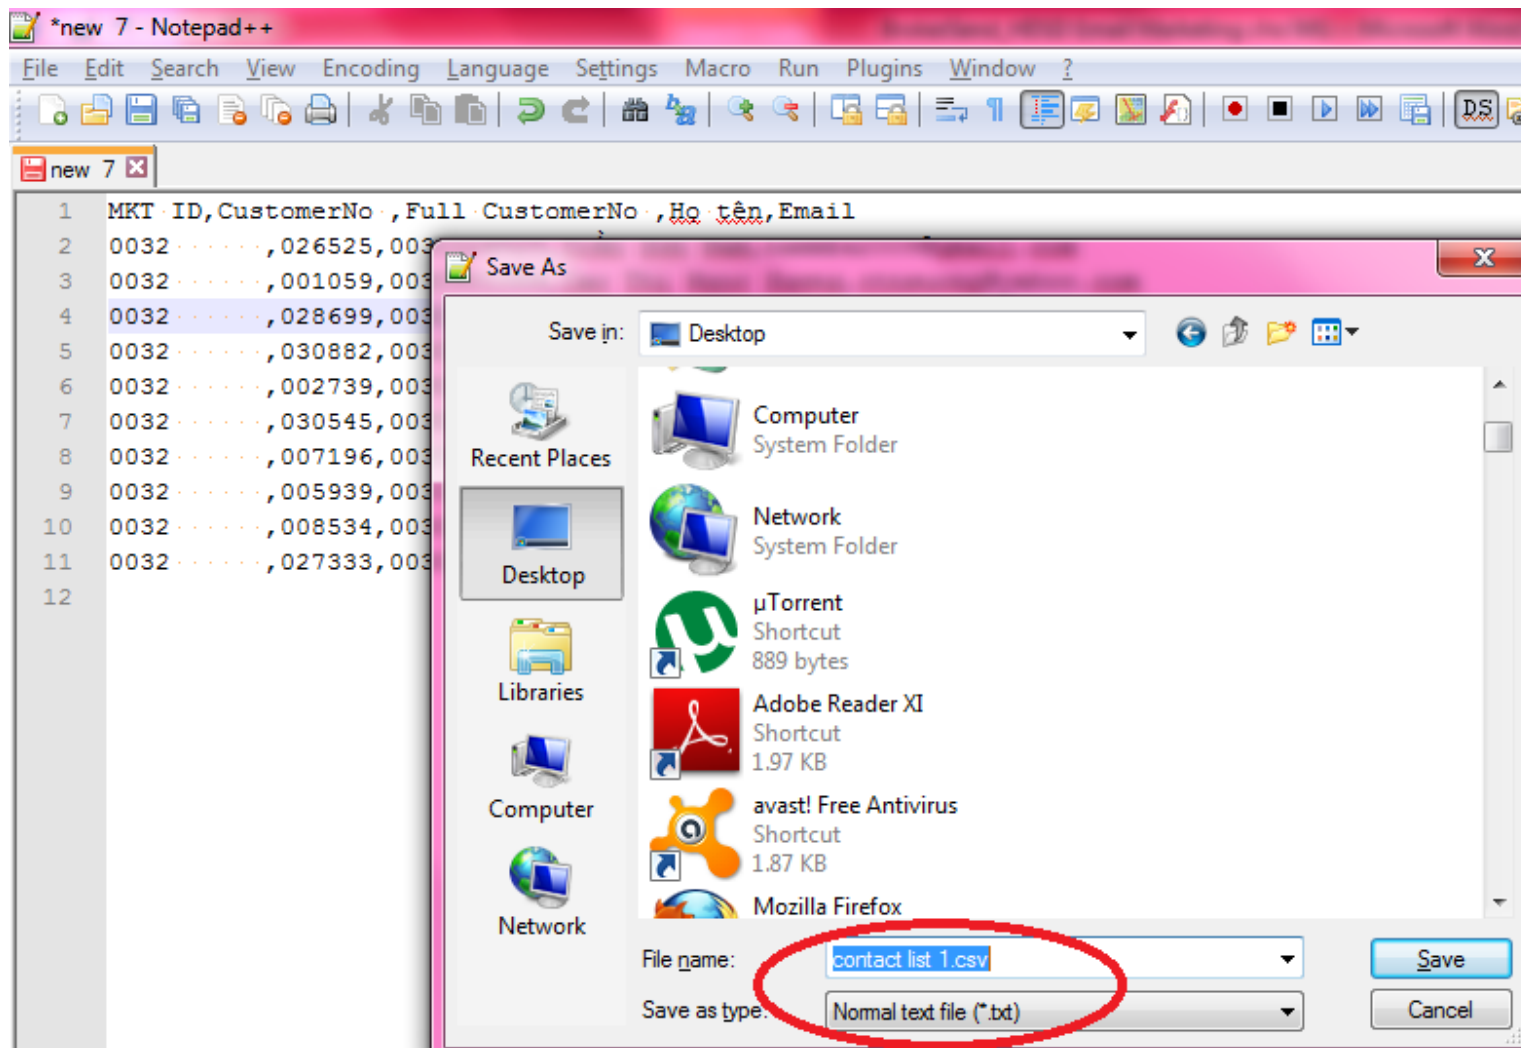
*new 7 - Notepad++

File Edit Search View Encoding Language Settings Macro Run Plugins Window ?

new 7

1 MKT ID,CustomerNo ,Full CustomerNo ,Họ tên,Email
2 0032 ,026525,003
3 0032 ,001059,003
4 0032 ,028699,003
5 0032 ,030882,003
6 0032 ,002739,003
7 0032 ,030545,003
8 0032 ,007196,003
9 0032 ,005939,003
10 0032 ,008534,003
11 0032 ,027333,003
12

Save As

Save in: Desktop

Recent Places
Desktop
Libraries
Computer
Network

Computer
System Folder

Network
System Folder

µTorrent
Shortcut
889 bytes

Adobe Reader XI
Shortcut
1.97 KB

avast! Free Antivirus
Shortcut
1.87 KB

Mozilla Firefox

File name: contact list 1.csv
Save as type: Normal text file (*.txt)

Save
Cancel